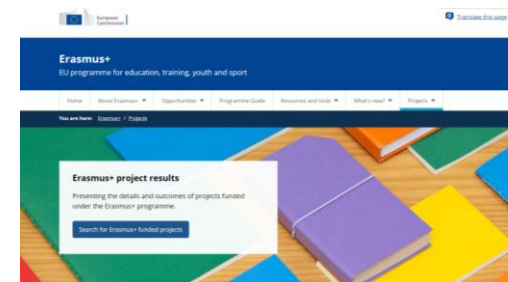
European Commission

Translate this page

Erasmus+

EU programme for education, training, youth and sport

Home | About Erasmus+ ▾ | Opportunities ▾ | Programme Guide | Resources and tools ▾ | What's new? ▾ | Projects ▾

You are here: Erasmus+ / Projects

Erasmus+ project results

Presenting the details and outcomes of projects funded under the Erasmus+ programme.

Search for Erasmus+ funded projects